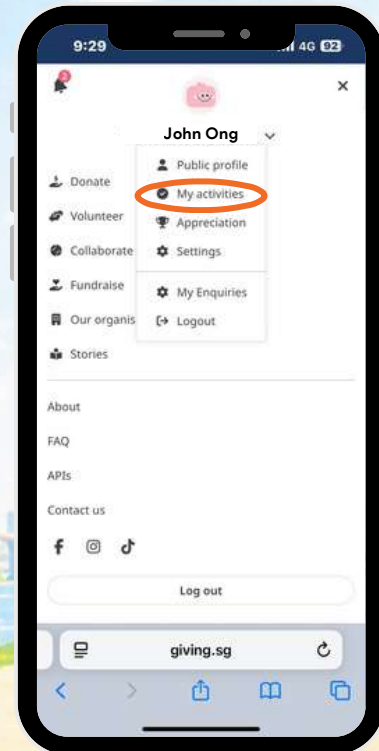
9:29

4G 92

2

×

John Ong

Public profile

My activities

Appreciation

Settings

My Enquiries

Logout

Donate

Volunteer

Collaborate

Fundraise

Our organis

Stories

About

FAQ

APIs

Contact us

Log out

giving.sg